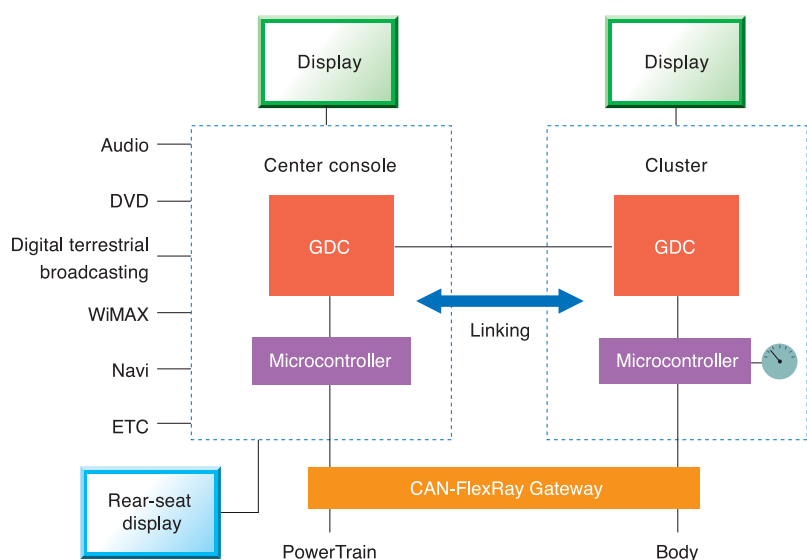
Display

Display

Audio

DVD

Digital terrestrial broadcasting

WiMAX

Navi

ETC

Center console

GDC

Microcontroller

Linking

Cluster

GDC

Microcontroller

Rear-seat display

CAN-FlexRay Gateway

PowerTrain

Body